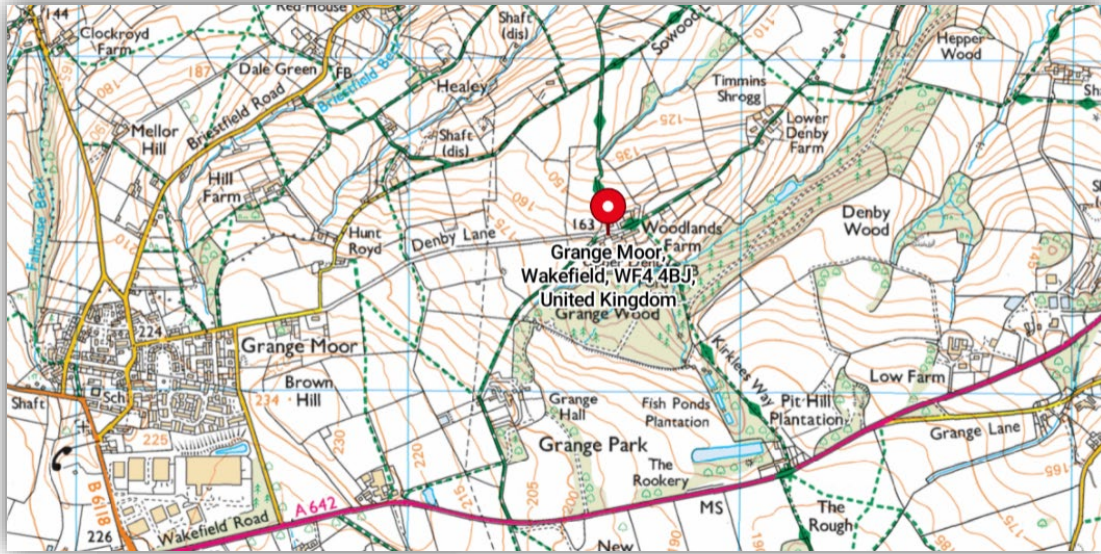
144
Red House
Shaft (dis)
Sowood
110
Hepper Wood
Clockroyd Farm
187
Dale Green
FB
Briestfield Beck
Healey
Timmins Shrogg
180
Briestfield Road
Mellor Hill
Shaft (dis)
125
Lower Denby Farm
136
Hill Farm
150
Denby Wood
175
163
Woodlands Farm
Hunt Royd
Denby Lane
Grange Moor, Wakefield, WF4 4BJ, United Kingdom
145
Grange Wood
224
Grange Moor
Kirklees Way
Brown Hill
Low Farm
Shaft
Sch
234
Pit Hill Plantation
Grange Hall
Fish Ponds Plantation
Grange Lane
225
230
Grange Park
220
The Rookery
B 6118
215
205
200
MS
The Rough
226
Wakefield Road
A 642
New
175